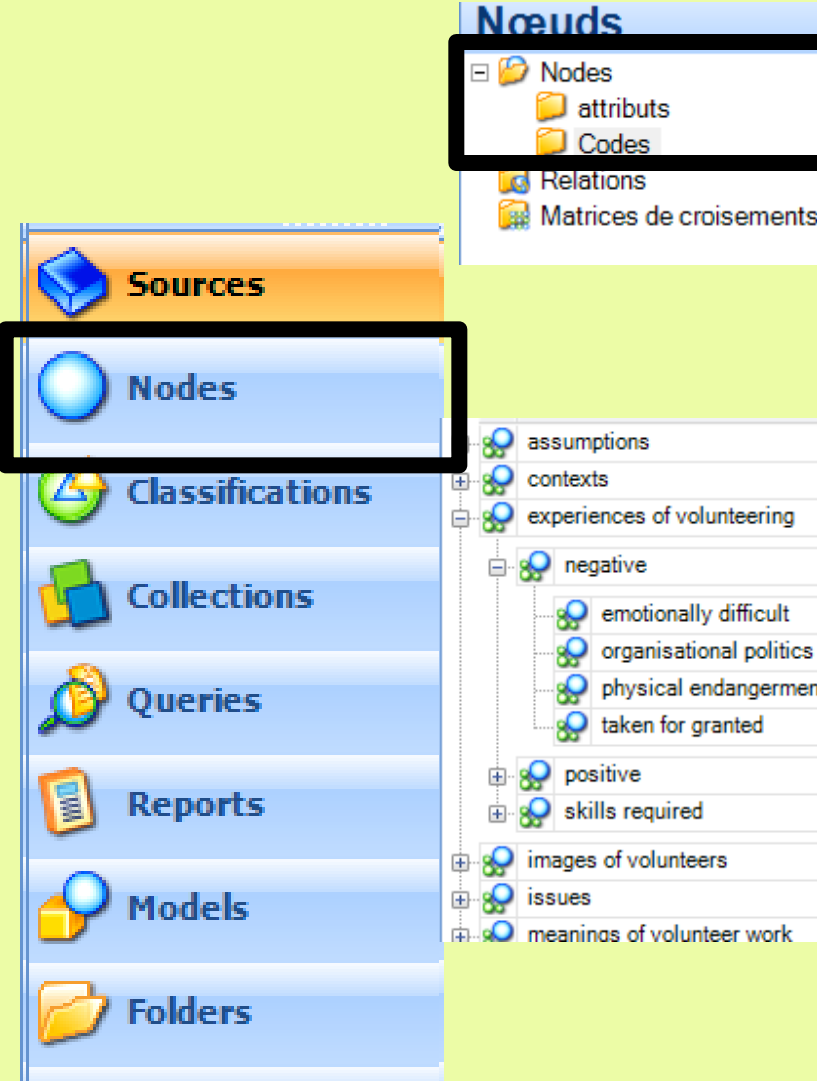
Nœuds
Nodes
attributs
Codes
Relations
Matrices de croisements

Sources
Nodes
Classifications
Collections
Queries
Reports
Models
Folders

assumptions
contexts
experiences of volunteering
negative
emotionally difficult
organisational politics
physical endangermen
taken for granted
positive
skills required
images of volunteers
issues
meanings of volunteer work